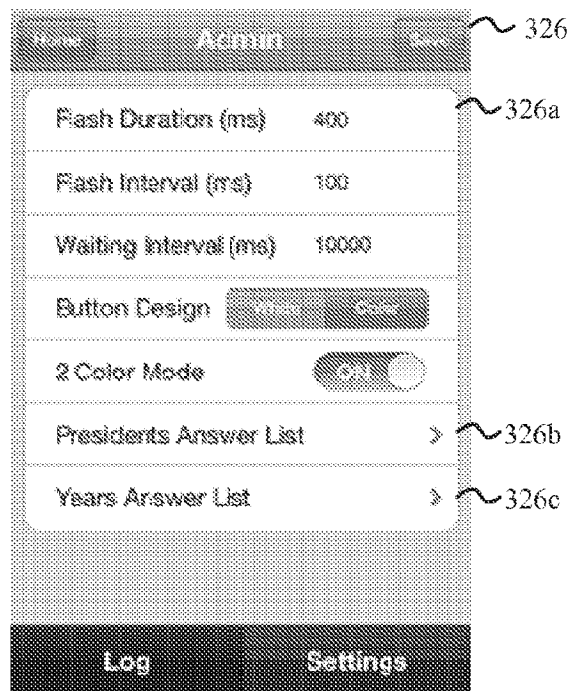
Home Admin Save
326
Flash Duration (ms) 400
326a
Flash Interval (ms) 100
Waiting Interval (ms) 10000
Button Design Word Color
2 Color Mode ON
Presidents Answer List >
326b
Years Answer List >
326c
Log Settings